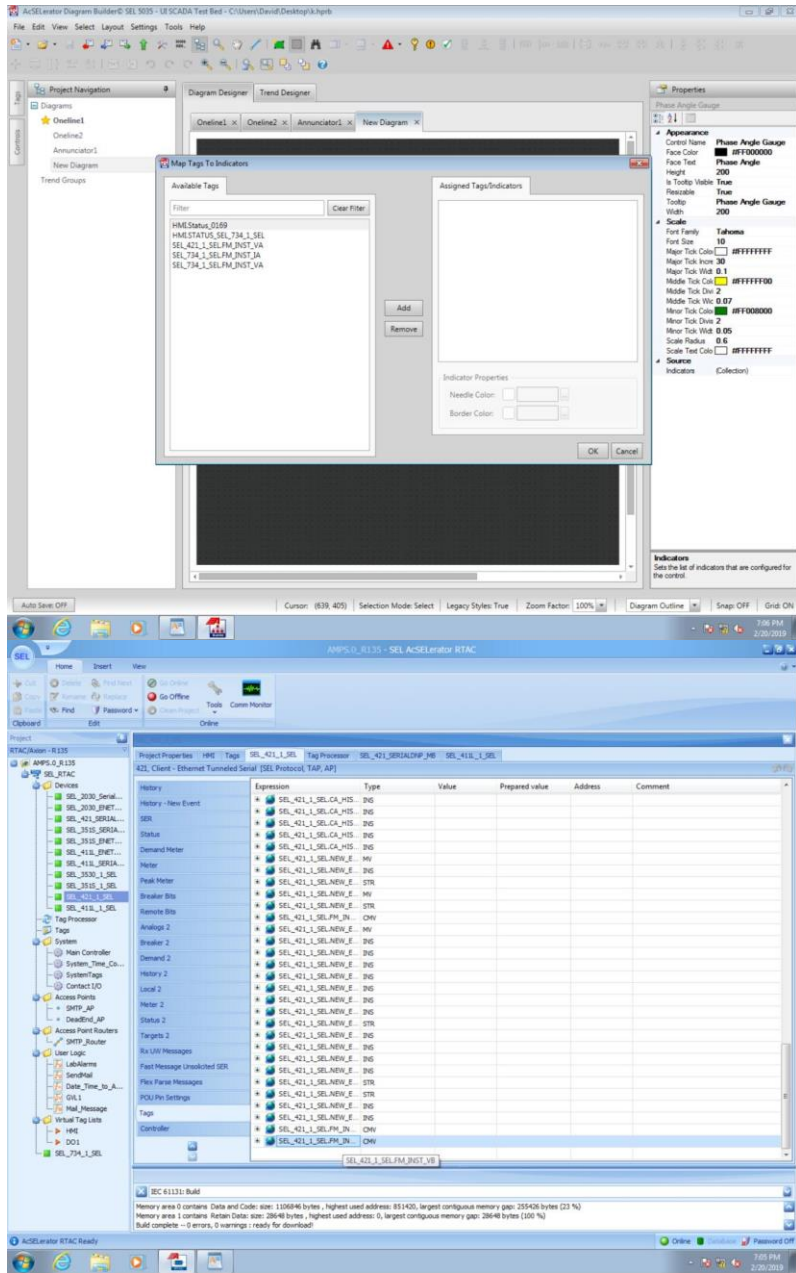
AcSELerator Diagram Builder© SEL 5035 - U8 SCADA Test Bed - C:\Users\David\Desktop\k.hprb

File Edit View Select Layout Settings Tools Help

Project Navigation

Diagrams
Oneline1
Oneline2
Annunciator1
New Diagram
Trend Groups

Diagram Designer | Trend Designer

Oneline1 × | Oneline2 × | Annunciator1 × | New Diagram ×

Map Tags To Indicators

Available Tags
Filter | Clear Filter
HMI.Status_0169
HMI.STATUS_SEL_734_1_SEL
SEL_421_1_SEL.FM_INST_VA
SEL_734_1_SEL.FM_INST_IA
SEL_734_1_SEL.FM_INST_VA

Add
Remove

Assigned Tags/Indicators

Indicator Properties
Needle Color:
Border Color:

OK | Cancel

Properties
Phase Angle Gauge

Appearance
Control Name | Phase Angle Gauge
Face Color | #FF000000
Face Text | Phase Angle
Height | 200
Is Tooltip Visible | True
Resizable | True
Tooltip | Phase Angle Gauge
Width | 200
Scale
Font Family | Tahoma
Font Size | 10
Major Tick Colo | #FFFFFFFF
Major Tick Incre | 30
Major Tick Widt | 0.1
Middle Tick Colo | #FFFFFF00
Middle Tick Divi | 2
Middle Tick Wic | 0.07
Minor Tick Colo | #FF008000
Minor Tick Divis | 2
Minor Tick Widt | 0.05
Scale Radius | 0.6
Scale Text Colo | #FFFFFFFF
Source
Indicators | (Collection)

Indicators
Sets the list of indicators that are configured for the control.

Auto Save: OFF | Cursor: (639, 405) | Selection Mode: Select | Legacy Styles: True | Zoom Factor: 100% | Diagram Outline | Snap: OFF | Grid: ON

7:06 PM
2/20/2019

AMPS.0_R135 - SEL AcSELerator RTAC

Home | Insert | View
Cut | Delete | Find Next | Go Online
Copy | Rename | Replace | Go Offline | Tools | Comm Monitor
Paste | Find | Password | Clean Project
Clipboard | Edit | Online

Project
RTAC/Axion - R135
AMPS.0_R135
SEL_RTAC
Devices
SEL_2030_Serial...
SEL_2030_ENET...
SEL_421_SERIAL...
SEL_351S_SERIA...
SEL_351S_ENET...
SEL_411L_ENET...
SEL_411L_SERIA...
SEL_3530_1_SEL
SEL_351S_1_SEL
SEL_421_1_SEL
SEL_411L_1_SEL
Tag Processor
Tags
System
Main Controller
System_Time_Co...
SystemTags
Contact I/O
Access Points
SMTP_AP
DeadEnd_AP
Access Point Routers
SMTP_Router
User Logic
LabAlarms
SendMail
Date_Time_to_A...
GVL1
Mail_Message
Virtual Tag Lists
HMI
DO1
SEL_734_1_SEL

Project Properties | HMI | Tags | SEL_421_1_SEL | Tag Processor | SEL_421_SERIALDNP_MB | SEL_411L_1_SEL
421, Client - Ethernet Tunneled Serial [SEL Protocol, TAP, AP]

History
History - New Event
SER
Status
Demand Meter
Meter
Peak Meter
Breaker Bits
Remote Bits
Analogs 2
Breaker 2
Demand 2
History 2
Local 2
Meter 2
Status 2
Targets 2
Rx UW Messages
Fast Message Unsolicited SER
Flex Parse Messages
POU Pin Settings
Tags
Controller

| Expression | Type | Value | Prepared value | Address | Comment |
|---|---|---|---|---|---|
| SEL_421_1_SEL.CA_HIS... | INS | | | | |
| SEL_421_1_SEL.CA_HIS... | INS | | | | |
| SEL_421_1_SEL.CA_HIS... | INS | | | | |
| SEL_421_1_SEL.CA_HIS... | INS | | | | |
| SEL_421_1_SEL.CA_HIS... | INS | | | | |
| SEL_421_1_SEL.NEW_E... | MV | | | | |
| SEL_421_1_SEL.NEW_E... | INS | | | | |
| SEL_421_1_SEL.NEW_E... | STR | | | | |
| SEL_421_1_SEL.NEW_E... | MV | | | | |
| SEL_421_1_SEL.NEW_E... | STR | | | | |
| SEL_421_1_SEL.FM_IN... | CMV | | | | |
| SEL_421_1_SEL.NEW_E... | MV | | | | |
| SEL_421_1_SEL.NEW_E... | INS | | | | |
| SEL_421_1_SEL.NEW_E... | INS | | | | |
| SEL_421_1_SEL.NEW_E... | INS | | | | |
| SEL_421_1_SEL.NEW_E... | INS | | | | |
| SEL_421_1_SEL.NEW_E... | INS | | | | |
| SEL_421_1_SEL.NEW_E... | INS | | | | |
| SEL_421_1_SEL.NEW_E... | STR | | | | |
| SEL_421_1_SEL.NEW_E... | INS | | | | |
| SEL_421_1_SEL.NEW_E... | INS | | | | |
| SEL_421_1_SEL.NEW_E... | INS | | | | |
| SEL_421_1_SEL.NEW_E... | INS | | | | |
| SEL_421_1_SEL.NEW_E... | STR | | | | |
| SEL_421_1_SEL.NEW_E... | STR | | | | |
| SEL_421_1_SEL.NEW_E... | INS | | | | |
| SEL_421_1_SEL.NEW_E... | INS | | | | |
| SEL_421_1_SEL.FM_IN... | CMV | | | | |
| SEL_421_1_SEL.FM_IN... | CMV | | | | |

SEL_421_1_SEL.FM_INST_VB

IEC 61131: Build
Memory area 0 contains Data and Code: size: 1106846 bytes , highest used address: 851420, largest contiguous memory gap: 255426 bytes (23 %)
Memory area 1 contains Retain Data: size: 28648 bytes , highest used address: 0, largest contiguous memory gap: 28648 bytes (100 %)
Build complete -- 0 errors, 0 warnings : ready for download!

AcSELerator RTAC Ready | Online | Database | Password Off

7:05 PM
2/20/2019